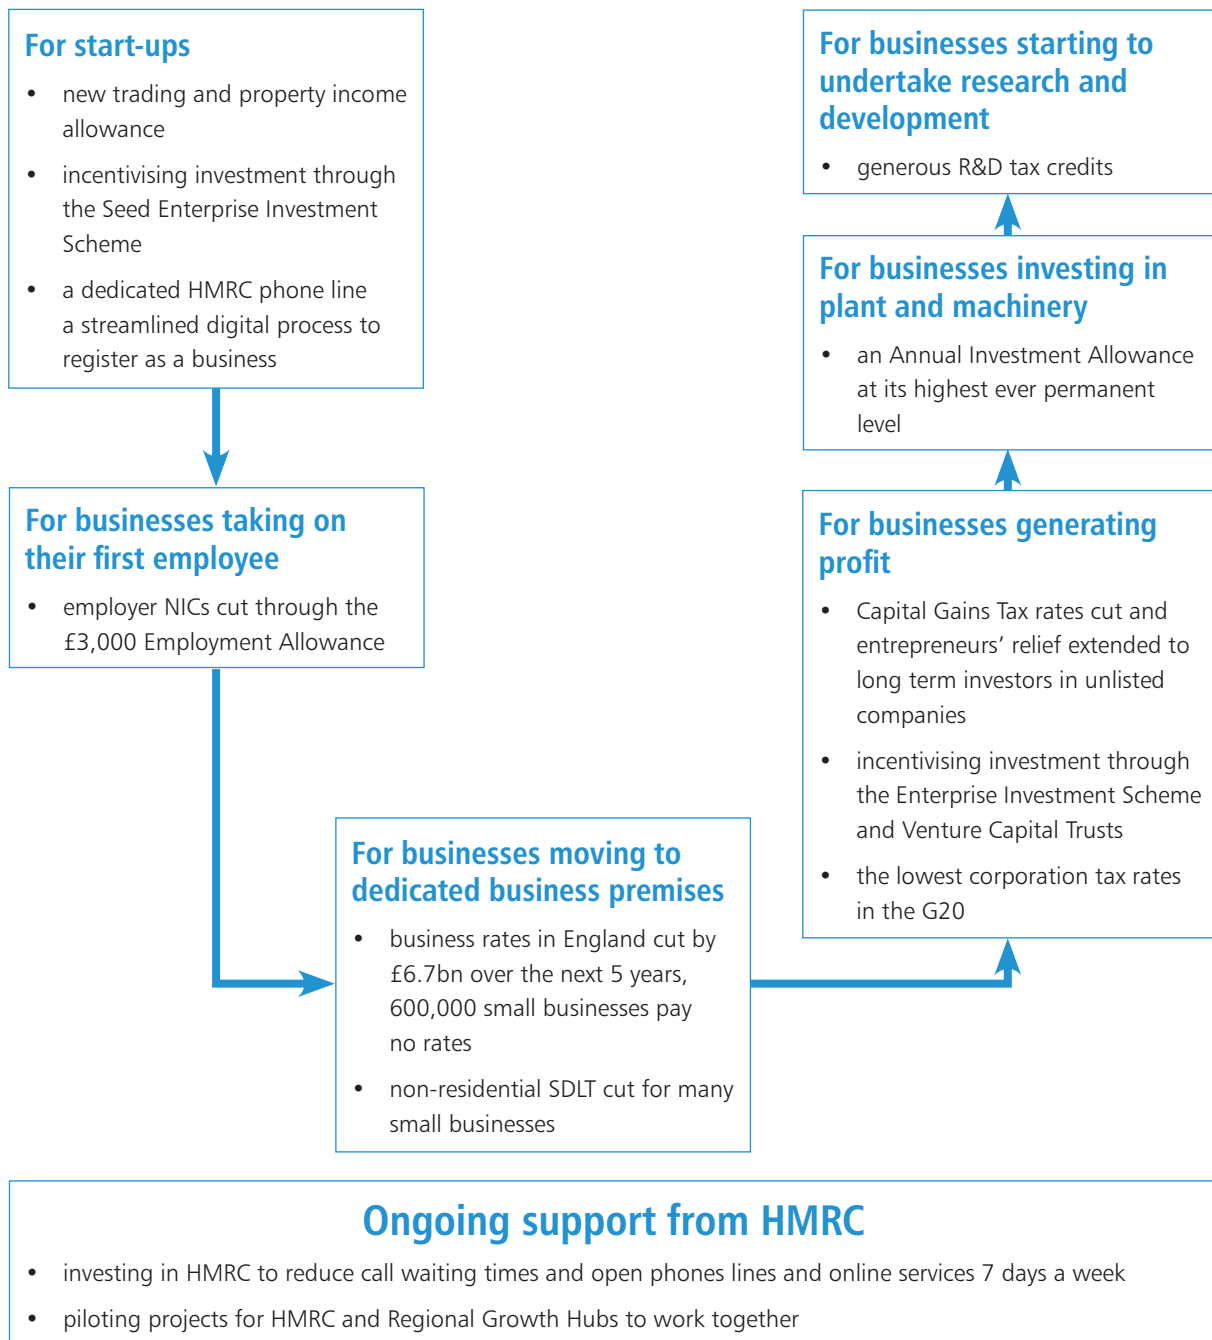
For start-ups

- new trading and property income allowance
- incentivising investment through the Seed Enterprise Investment Scheme
- a dedicated HMRC phone line a streamlined digital process to register as a business

For businesses taking on their first employee

- employer NICs cut through the £3,000 Employment Allowance

For businesses moving to dedicated business premises

- business rates in England cut by £6.7bn over the next 5 years, 600,000 small businesses pay no rates
- non-residential SDLT cut for many small businesses

For businesses generating profit

- Capital Gains Tax rates cut and entrepreneurs' relief extended to long term investors in unlisted companies
- incentivising investment through the Enterprise Investment Scheme and Venture Capital Trusts
- the lowest corporation tax rates in the G20

For businesses investing in plant and machinery

- an Annual Investment Allowance at its highest ever permanent level

For businesses starting to undertake research and development

- generous R&D tax credits

Ongoing support from HMRC

- investing in HMRC to reduce call waiting times and open phones lines and online services 7 days a week
- piloting projects for HMRC and Regional Growth Hubs to work together